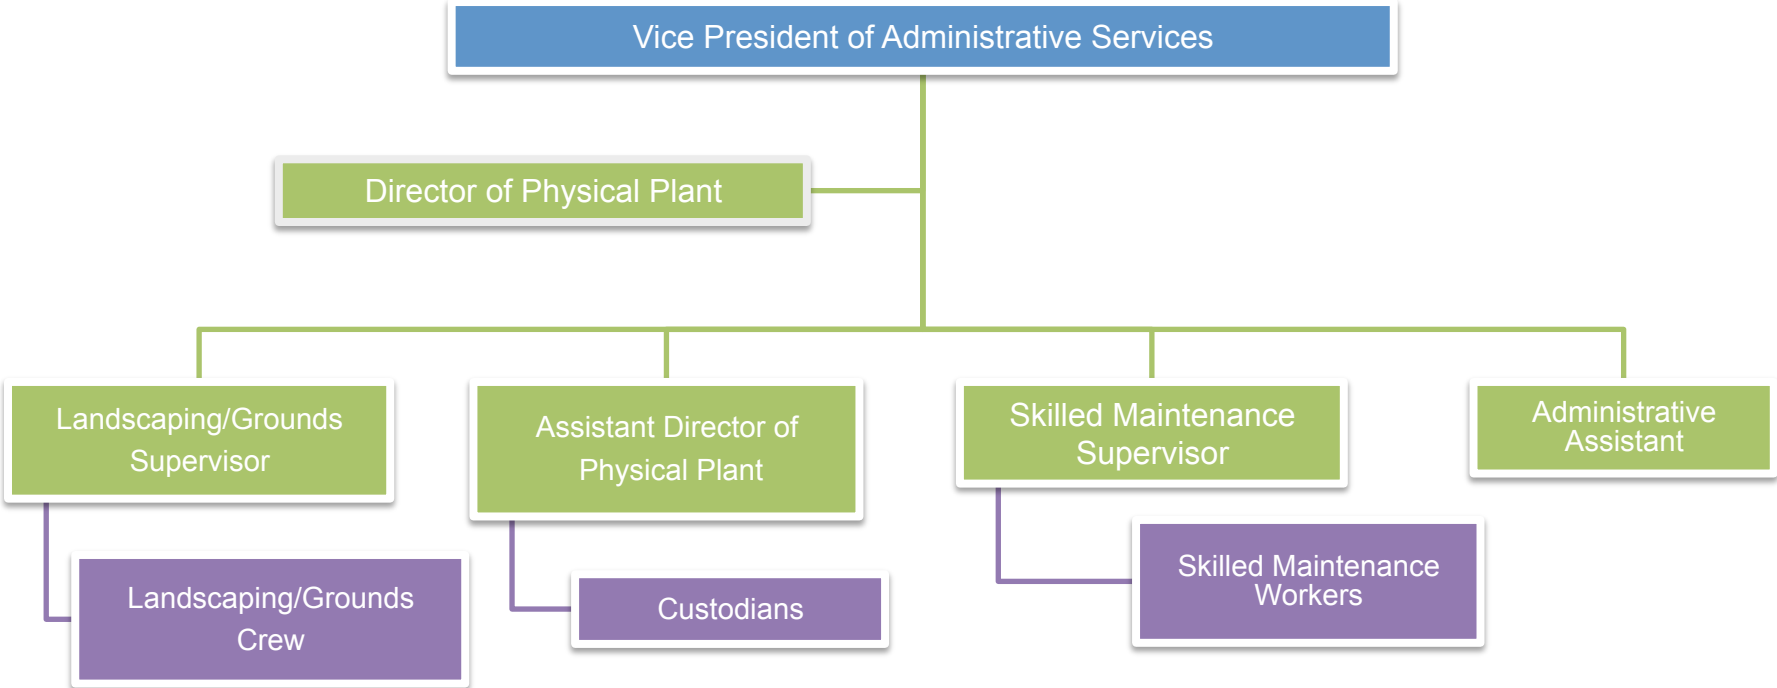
Vice President of Administrative Services

Director of Physical Plant

Landscaping/Grounds Supervisor

Assistant Director of Physical Plant

Skilled Maintenance Supervisor

Administrative Assistant

Landscaping/Grounds Crew

Custodians

Skilled Maintenance Workers